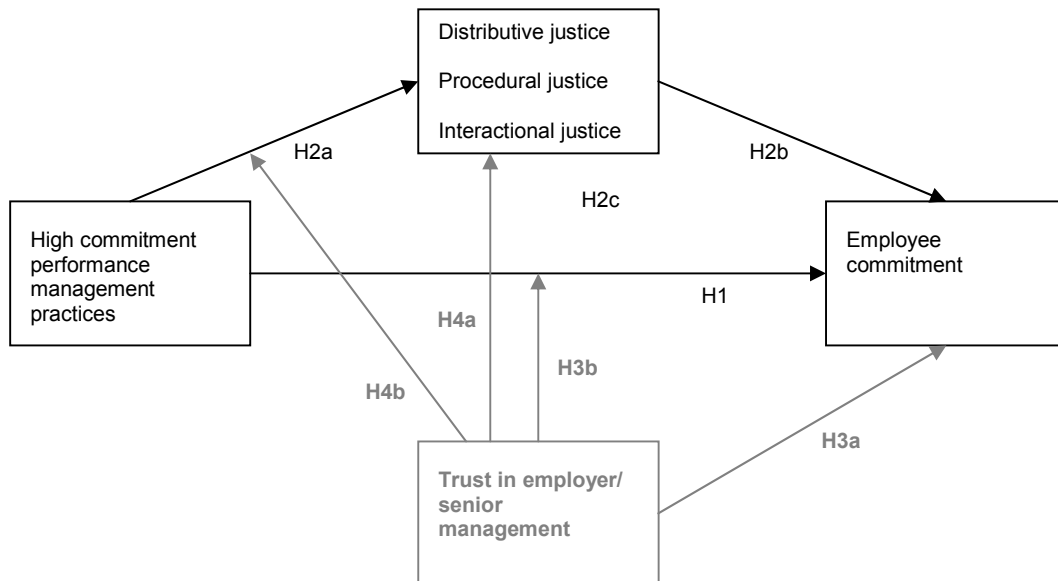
Distributive justice

Procedural justice

Interactional justice

H2a

H2b

H2c

High commitment performance management practices

Employee commitment

H1

H4a

H3b

H4b

H3a

Trust in employer/ senior management